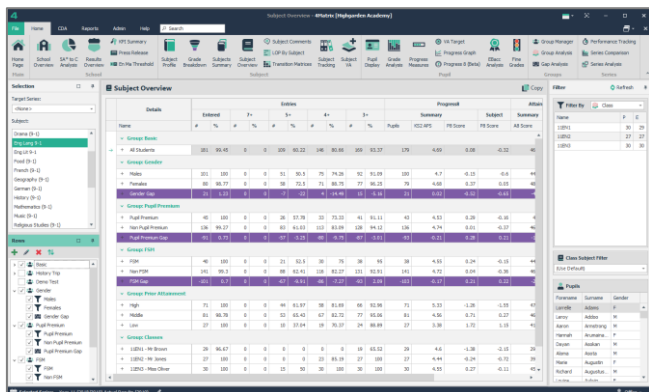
Subject Overview - 4Matrix [Highgarden Academy]

File Home CDA Reports Admin Help Search

Home Page | School Overview | 5A* to C Analysis | Results Overview | KPI Summary | Press Release | On/Me Threshold | Subject Profile | Grade Breakdown | Subjects Summary | Subject Overview | Subject Comments | LOP By Subject | Transition Matrices | Subject Tracking | Subject VA | Pupil Displays | Grade Analysis | Progress Measures | VA Target | Progress Graph | Progress 8 (Beta) | EBacc Analysis | Fine Grades | Group Manager | Group Analysis | Gap Analysis | Performance Tracking | Series Comparison | Series Analysis

Main | School | Subject | Pupil | Groups | Series

Selection

Target Series:
<None>

Subjects
Drama (9-1)
Eng Lang 9-1
Eng Lit 9-1
Food (9-1)
French (9-1)
Geography (9-1)
German (9-1)
History (9-1)
Mathematics (9-1)
Music (9-1)
Religious Studies (9-1)

Rows
Basic
History Trip
Demo Text
Gender
Males
Females
Gender Gap
Pupil Premium
Pupil Premium
Non Pupil Premium
Pupil Premium Gap
FSM
FSM
Non FSM

Subject Overview

Copy

| Details | Entered | | 7+ | | 5+ | | 4+ | | 3+ | | Progress8 | | | Subject | Attain |
|---|---|---|---|---|---|---|---|---|---|---|---|---|---|---|---|
| Name | # | % | # | % | # | % | # | % | # | % | Pupils | KS2 APS | P8 Score | P8 Score | A8 Score |
| Group: Basic | | | | | | | | | | | | | | | |
| All Students | 181 | 99.45 | 0 | 0 | 109 | 60.22 | 146 | 80.66 | 169 | 93.37 | 179 | 4.69 | 0.09 | -0.22 | 46 |
| Group: Gender | | | | | | | | | | | | | | | |
| Males | 101 | 100 | 0 | 0 | 51 | 50.5 | 75 | 74.26 | 92 | 91.09 | 100 | 4.7 | -0.15 | -0.6 | 44 |
| Females | 80 | 98.77 | 0 | 0 | 58 | 72.5 | 71 | 88.75 | 77 | 96.25 | 79 | 4.68 | 0.37 | 0.65 | 48 |
| Gender Gap | 21 | 1.23 | 0 | 0 | -7 | -22 | 4 | -14.49 | 15 | -5.16 | 21 | 0.02 | -0.52 | -1.25 | |
| Group: Pupil Premium | | | | | | | | | | | | | | | |
| Pupil Premium | 45 | 100 | 0 | 0 | 26 | 57.78 | 33 | 73.33 | 41 | 91.11 | 43 | 4.53 | 0.26 | -0.16 | 44 |
| Non Pupil Premium | 136 | 99.27 | 0 | 0 | 83 | 61.03 | 113 | 83.09 | 128 | 94.12 | 136 | 4.74 | 0.01 | -0.27 | 46 |
| Pupil Premium Gap | -91 | 0.73 | 0 | 0 | -57 | -3.25 | -80 | -9.76 | -87 | -3.01 | -93 | -0.21 | 0.25 | 0.11 | |
| Group: FSM | | | | | | | | | | | | | | | |
| FSM | 40 | 100 | 0 | 0 | 21 | 52.5 | 30 | 75 | 36 | 90 | 38 | 4.53 | 0.24 | -0.15 | 44 |
| Non FSM | 141 | 99.3 | 0 | 0 | 88 | 62.41 | 116 | 82.27 | 131 | 92.91 | 141 | 4.72 | 0.04 | -0.36 | 46 |
| FSM Gap | -101 | 0.7 | 0 | 0 | -67 | -9.91 | -86 | -7.27 | -95 | -2.91 | -103 | -0.17 | 0.21 | 0.21 | |
| Group: Prior Attainment | | | | | | | | | | | | | | | |
| High | 71 | 100 | 0 | 0 | 44 | 61.97 | 58 | 81.69 | 66 | 92.96 | 71 | 5.33 | -1.26 | -1.15 | 47 |
| Middle | 81 | 98.78 | 0 | 0 | 53 | 65.43 | 67 | 82.72 | 77 | 95.06 | 81 | 4.56 | 0.71 | 0.27 | 48 |
| Low | 27 | 100 | 0 | 0 | 10 | 37.04 | 19 | 70.37 | 24 | 88.89 | 27 | 3.38 | 1.72 | 1.15 | 37 |
| Group: Classes | | | | | | | | | | | | | | | |
| 11EN1 - Mr Brown | 29 | 96.67 | 0 | 0 | 0 | 0 | 0 | 0 | 16 | 55.17 | 29 | 4.6 | -1.36 | -2.18 | 36 |
| 11EN2 - Mr Jones | 27 | 100 | 0 | 0 | 0 | 0 | 23 | 85.19 | 27 | 100 | 27 | 4.78 | -0.36 | -0.56 | 45 |
| 11EN3 - Miss Oliver | 30 | 100 | 0 | 0 | 0 | 0 | 30 | 100 | 30 | 100 | 30 | 4.55 | 0.27 | -0.11 | 48 |

Filter | Refresh

Filter By | Class

| Name | P | G |
|---|---|---|
| 11EN1 | 30 | 29 |
| 11EN2 | 27 | 27 |
| 11EN3 | 30 | 30 |

Class Subject Filter
(Use Default)

Pupils

| Forename | Surname | Gender |
|---|---|---|
| Lamille | Adams | M |
| Lenny | Adkins | M |
| Aaron | Armstrong | M |
| Hannah | Arunama | F |
| Dayan | Asakan | M |
| Alena | Asirta | M |
| Marie | Augustin | F |
| Richard | Augustus | M |